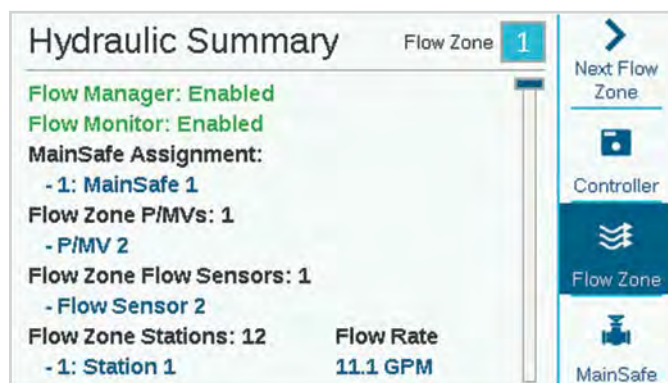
Hydraulic Summary

Flow Zone 1

Flow Manager: Enabled
Flow Monitor: Enabled
MainSafe Assignment:
- 1: MainSafe 1
Flow Zone P/MVs: 1
- P/MV 2
Flow Zone Flow Sensors: 1
- Flow Sensor 2

| Flow Zone Stations: 12 | Flow Rate |
|---|---|
| - 1: Station 1 | 11.1 GPM |

Next Flow Zone

Controller

Flow Zone

MainSafe